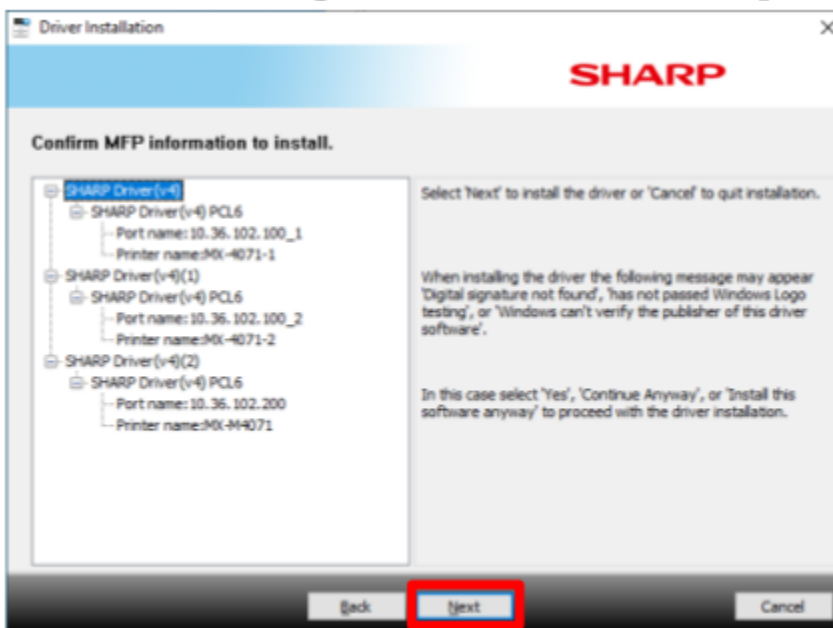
Driver Installation

SHARP

Confirm MFP information to install.

SHARP Driver(v4)
SHARP Driver(v4) PCL6
Port name:10.36.102.100_1
Printer name:MX-4071-1
SHARP Driver(v4)(1)
SHARP Driver(v4) PCL6
Port name:10.36.102.100_2
Printer name:MX-4071-2
SHARP Driver(v4)(2)
SHARP Driver(v4) PCL6
Port name:10.36.102.200
Printer name:MX-M4071

Select 'Next' to install the driver or 'Cancel' to quit installation.

When installing the driver the following message may appear 'Digital signature not found', 'has not passed Windows Logo testing', or 'Windows can't verify the publisher of this driver software'.

In this case select 'Yes', 'Continue Anyway', or 'Install this software anyway' to proceed with the driver installation.

Back Next Cancel